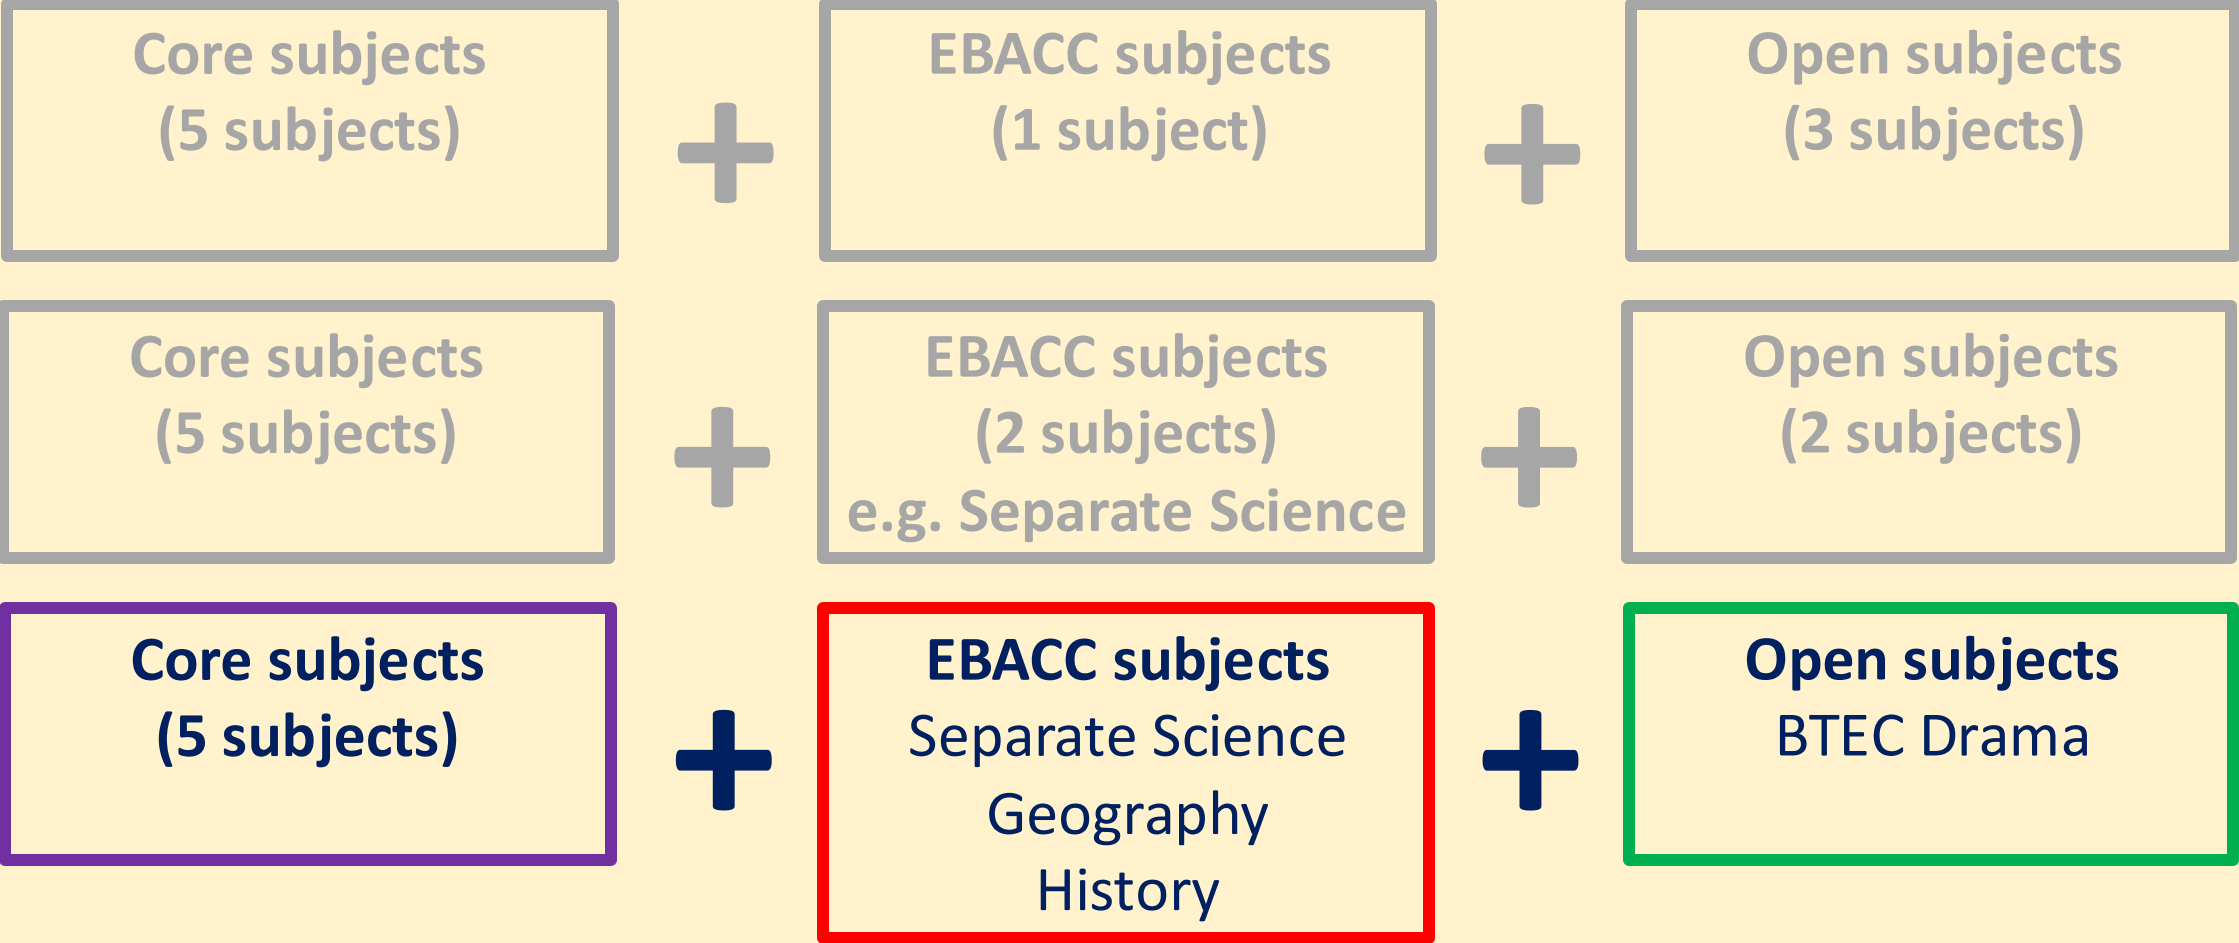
Core subjects
(5 subjects)

+

EBACC subjects
(1 subject)

+

Open subjects
(3 subjects)

Core subjects
(5 subjects)

+

EBACC subjects
(2 subjects)
e.g. Separate Science

+

Open subjects
(2 subjects)

Core subjects
(5 subjects)

+

EBACC subjects
Separate Science
Geography
History

+

Open subjects
BTEC Drama